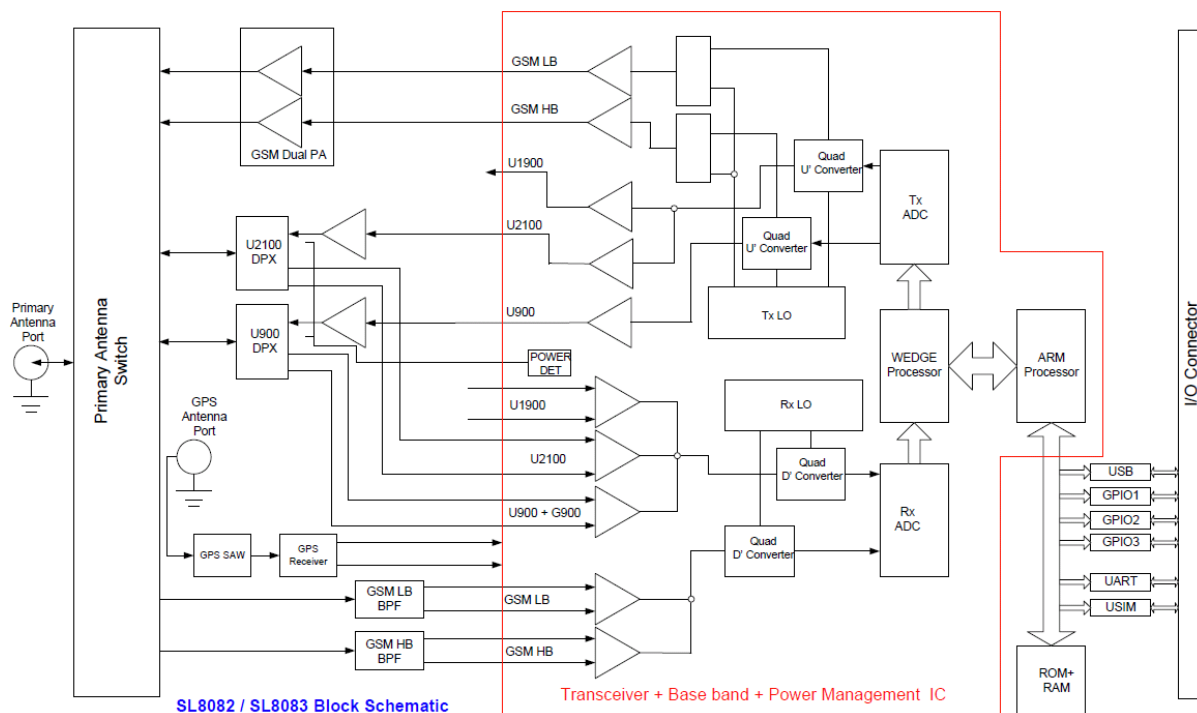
Primary Antenna Port

Primary Antenna Switch

GSM Dual PA

GSM LB

GSM HB

U1900

U2100

U2100 DPX

U900 DPX

U900

POWER DET

GPS Antenna Port

U1900

U2100

U900 + G900

GPS SAW

GPS Receiver

GSM LB BPF

GSM LB

GSM HB BPF

GSM HB

Quad U' Converter

Quad U' Converter

Tx ADC

Tx LO

WEDGE Processor

ARM Processor

Rx LO

Quad D' Converter

Rx ADC

Quad D' Converter

USB

GPIO1

GPIO2

GPIO3

UART

USIM

ROM+ RAM

I/O Connector

SL8082 / SL8083 Block Schematic

Transceiver + Base band + Power Management IC